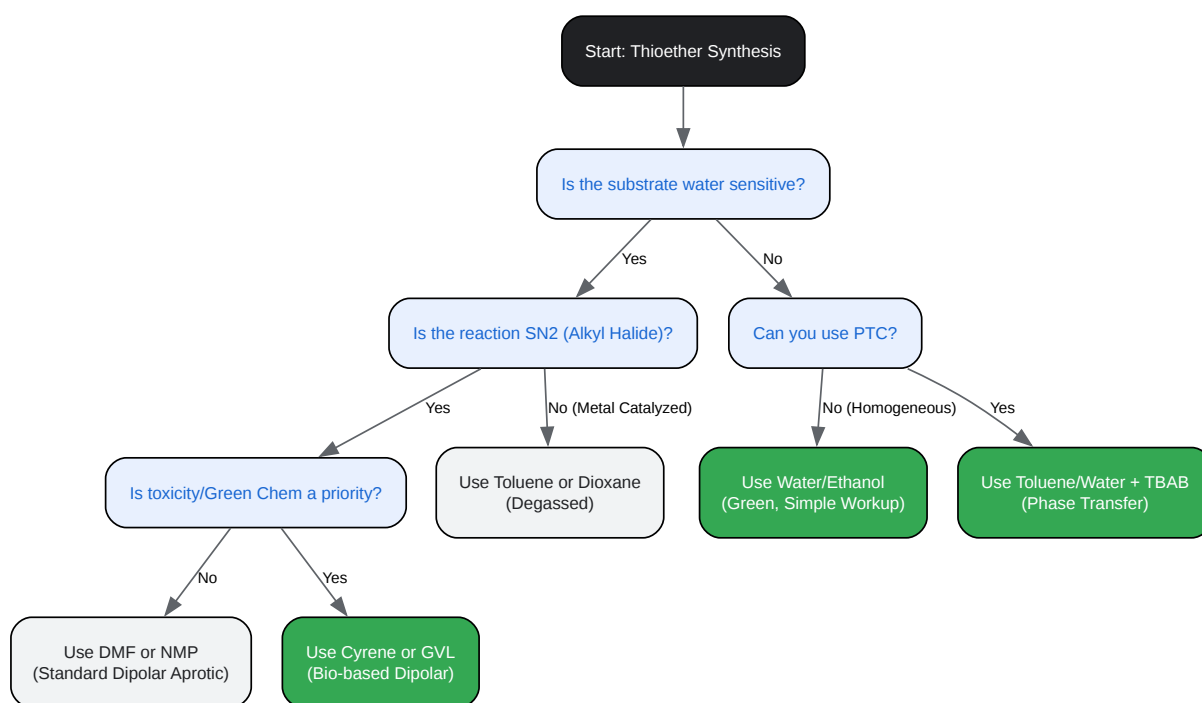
Start: Thioether Synthesis

Is the substrate water sensitive?

Yes

No

Is the reaction SN2 (Alkyl Halide)?

Can you use PTC?

Yes

No (Metal Catalyzed)

No (Homogeneous)

Yes

Is toxicity/Green Chem a priority?

Use Toluene or Dioxane (Degassed)

Use Water/Ethanol (Green, Simple Workup)

Use Toluene/Water + TBAB (Phase Transfer)

No

Yes

Use DMF or NMP (Standard Dipolar Aprotic)

Use Cyrene or GVL (Bio-based Dipolar)